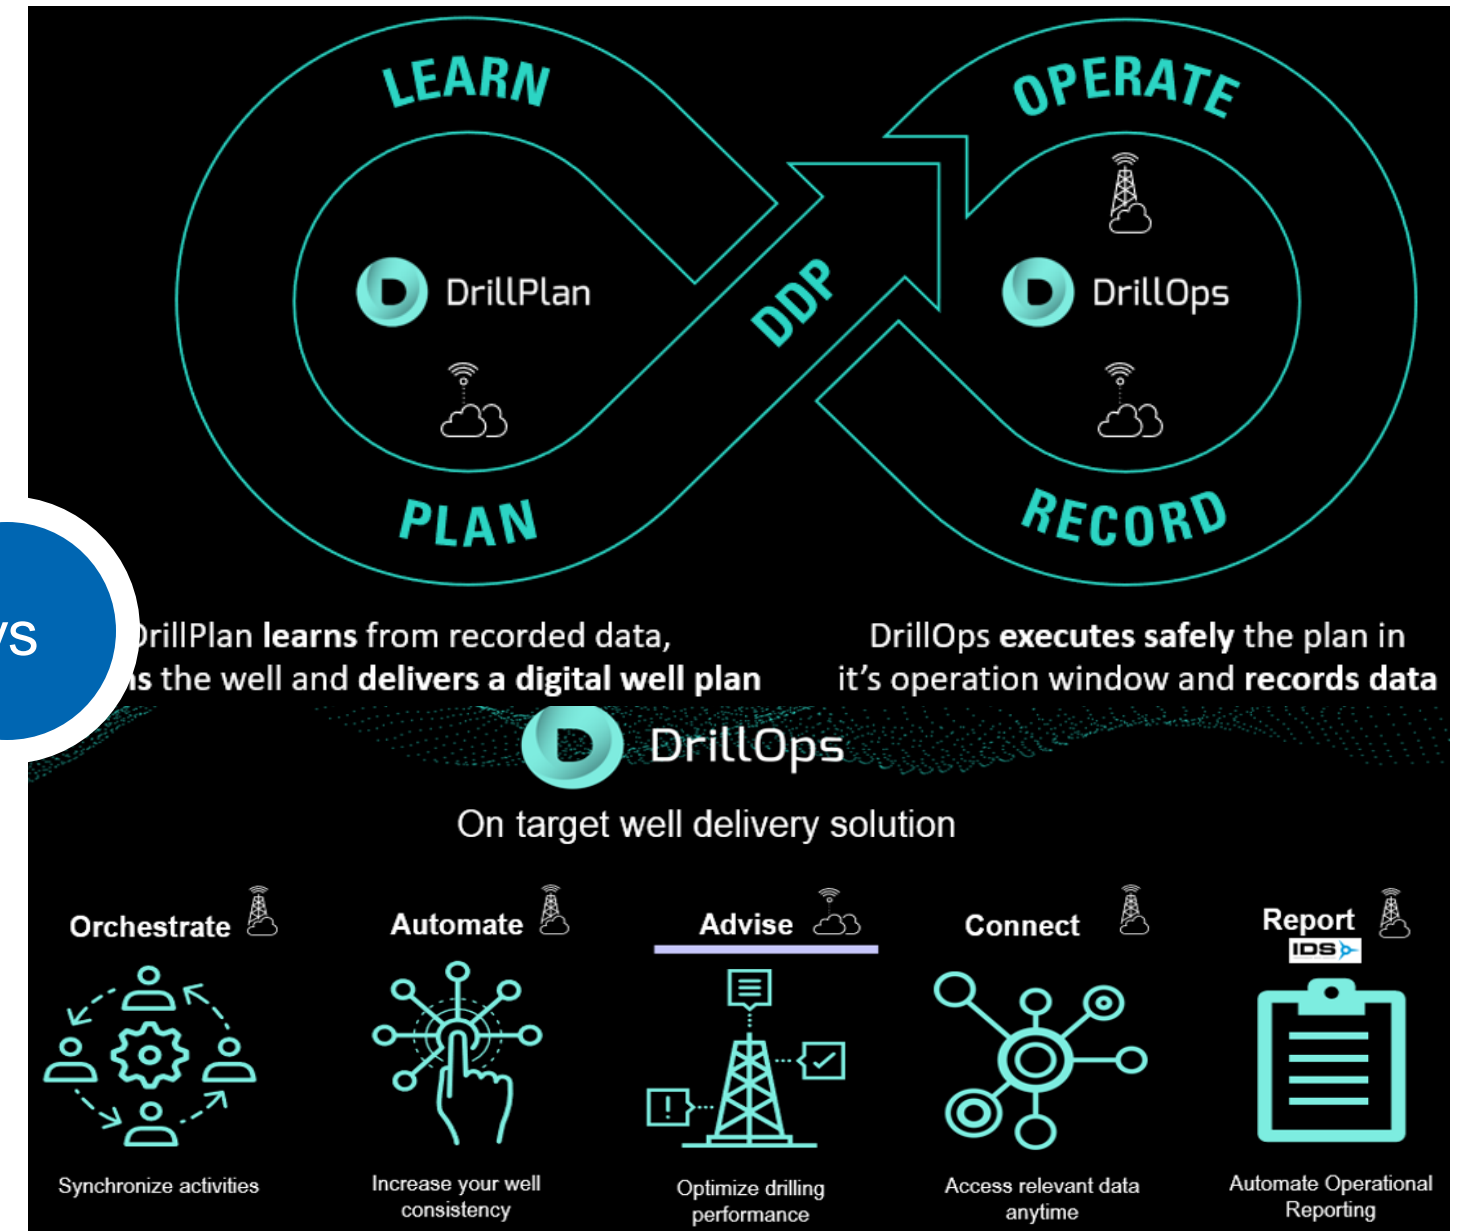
LEARN

OPERATE

DrillPlan

DDP

DrillOps

PLAN

RECORD

ys

DrillPlan **learns** from recorded data, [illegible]s the well and **delivers a digital well plan**

DrillOps **executes safely** the plan in it's operation window and **records data**

DrillOps

On target well delivery solution

Orchestrate

Automate

Advise

Connect

Report

IDS

Synchronize activities

Increase your well consistency

Optimize drilling performance

Access relevant data anytime

Automate Operational Reporting